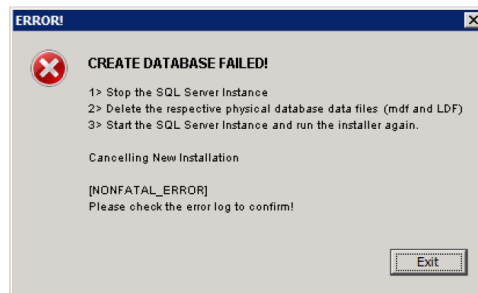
ERROR!

CREATE DATABASE FAILED!

1> Stop the SQL Server Instance
2> Delete the respective physical database data files (mdf and LDF)
3> Start the SQL Server Instance and run the installer again.

Cancelling New Installation

[NONFATAL_ERROR]
Please check the error log to confirm!

Exit